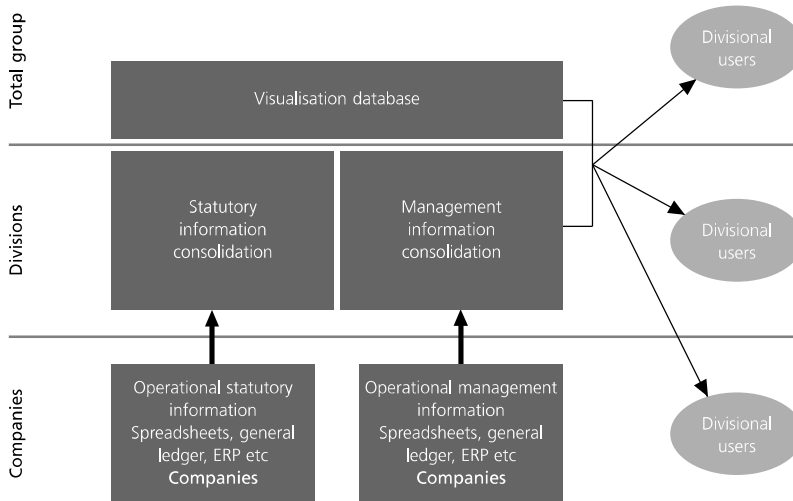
Total group

Visualisation database

Divisional users

Divisions

Statutory information consolidation

Management information consolidation

Divisional users

Companies

Operational statutory information Spreadsheets, general ledger, ERP etc Companies

Operational management information Spreadsheets, general ledger, ERP etc Companies

Divisional users